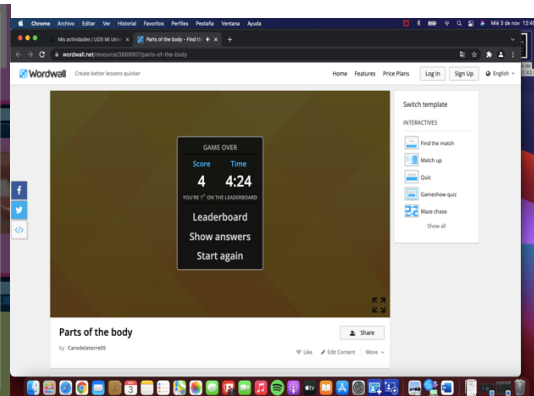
Chrome Archivo Editar Ver Historial Favoritos Perfiles Pestaña Ventana Ayuda

Mié 3 de nov 12:4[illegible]

Mis actividades | UDS Mi Univ × Parts of the body - Find the × +

wordwall.net/resource/3669907/parts-of-the-body

Wordwall Create better lessons quicker

Home Features Price Plans Log in Sign Up English

GAME OVER

Score Time

4 4:24

YOU'RE 1ST ON THE LEADERBOARD

Leaderboard

Show answers

Start again

Switch template

INTERACTIVES

Find the match

Match up

Quiz

Gameshow quiz

Maze chase

Show all

Parts of the body

Share

by Caredelatorre86

Like Edit Content More